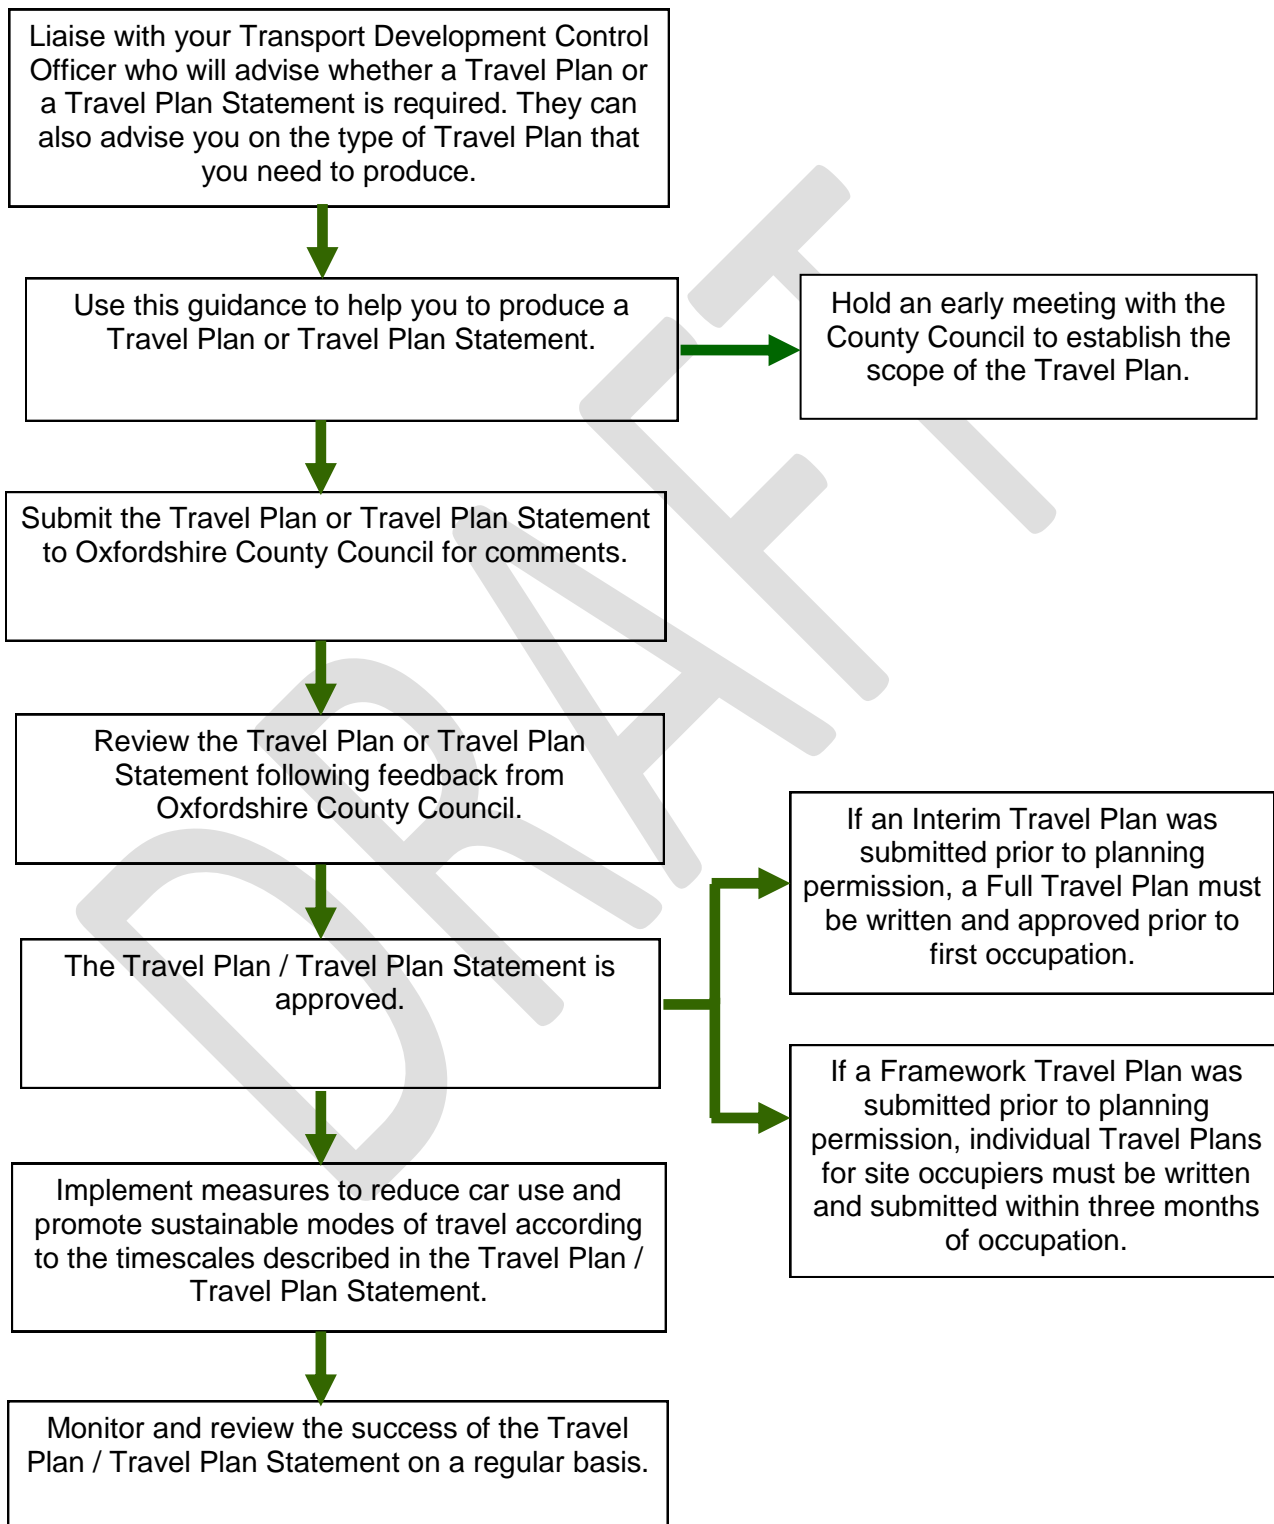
Liaise with your Transport Development Control Officer who will advise whether a Travel Plan or a Travel Plan Statement is required. They can also advise you on the type of Travel Plan that you need to produce.

Use this guidance to help you to produce a Travel Plan or Travel Plan Statement.

Hold an early meeting with the County Council to establish the scope of the Travel Plan.

Submit the Travel Plan or Travel Plan Statement to Oxfordshire County Council for comments.

Review the Travel Plan or Travel Plan Statement following feedback from Oxfordshire County Council.

If an Interim Travel Plan was submitted prior to planning permission, a Full Travel Plan must be written and approved prior to first occupation.

The Travel Plan / Travel Plan Statement is approved.

If a Framework Travel Plan was submitted prior to planning permission, individual Travel Plans for site occupiers must be written and submitted within three months of occupation.

Implement measures to reduce car use and promote sustainable modes of travel according to the timescales described in the Travel Plan / Travel Plan Statement.

Monitor and review the success of the Travel Plan / Travel Plan Statement on a regular basis.

DRAFT